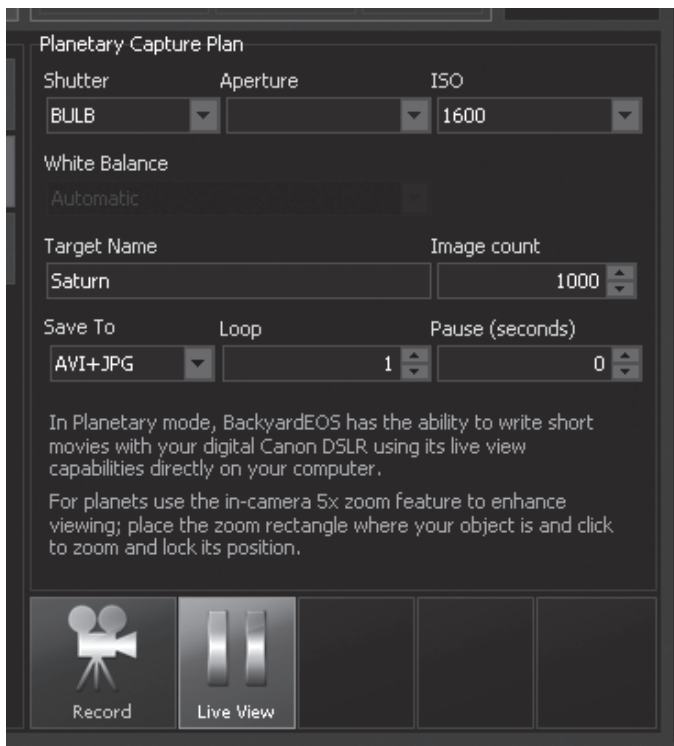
Planetary Capture Plan

Shutter
BULB

Aperture

ISO
1600

White Balance
Automatic

Target Name
Saturn

Image count
1000

Save To
AVI+JPG

Loop
1

Pause (seconds)
0

In Planetary mode, BackyardEOS has the ability to write short movies with your digital Canon DSLR using its live view capabilities directly on your computer.

For planets use the in-camera 5x zoom feature to enhance viewing; place the zoom rectangle where your object is and click to zoom and lock its position.

Record

Live View